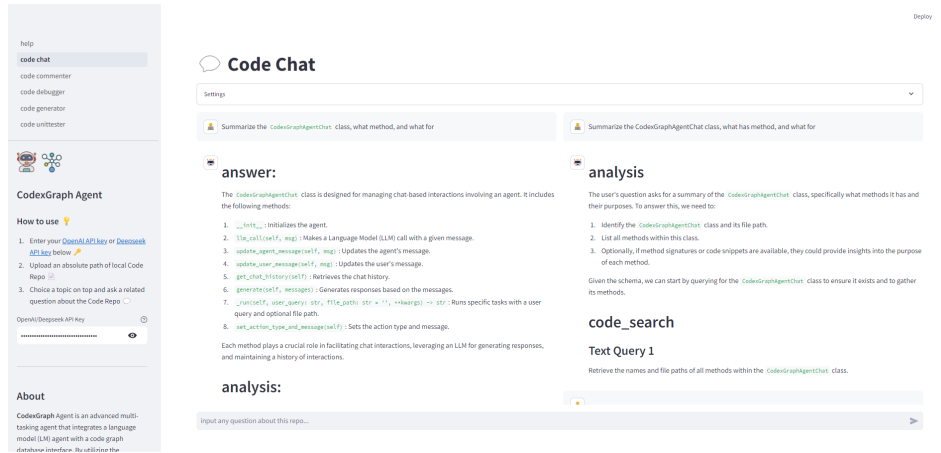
Deploy

help
code chat
code commenter
code debugger
code generator
code unittester

CodexGraph Agent

How to use 💡

1. Enter your OpenAI API key or Deepseek API key below 🔑
2. Upload an absolute path of local Code Repo
3. Choice a topic on top and ask a related question about the Code Repo

OpenAI/Deepseek API Key

••••••••••••••••••••••••••••••••

About

CodexGraph Agent is an advanced multi-tasking agent that integrates a language model (LM) agent with a code graph database interface. By utilizing the

Code Chat

Settings

Summarize the CodexGraphAgentChat class, what method, and what for

Summarize the CodexGraphAgentChat class, what has method, and what for

answer:

The CodexGraphAgentChat class is designed for managing chat-based interactions involving an agent. It includes the following methods:

1. __init__ : Initializes the agent.
2. llm_call(self, msg) : Makes a Language Model (LLM) call with a given message.
3. update_agent_message(self, msg) : Updates the agent's message.
4. update_user_message(self, msg) : Updates the user's message.
5. get_chat_history(self) : Retrieves the chat history.
6. generate(self, messages) : Generates responses based on the messages.
7. _run(self, user_query: str, file_path: str = '', **kwargs) -> str : Runs specific tasks with a user query and optional file path.
8. set_action_type_and_message(self) : Sets the action type and message.

Each method plays a crucial role in facilitating chat interactions, leveraging an LLM for generating responses, and maintaining a history of interactions.

analysis:

analysis

The user's question asks for a summary of the CodexGraphAgentChat class, specifically what methods it has and their purposes. To answer this, we need to:

1. Identify the CodexGraphAgentChat class and its file path.
2. List all methods within this class.
3. Optionally, if method signatures or code snippets are available, they could provide insights into the purpose of each method.

Given the schema, we can start by querying for the CodexGraphAgentChat class to ensure it exists and to gather its methods.

code_search

Text Query 1

Retrieve the names and file paths of all methods within the CodexGraphAgentChat class.

Input any question about this repo...